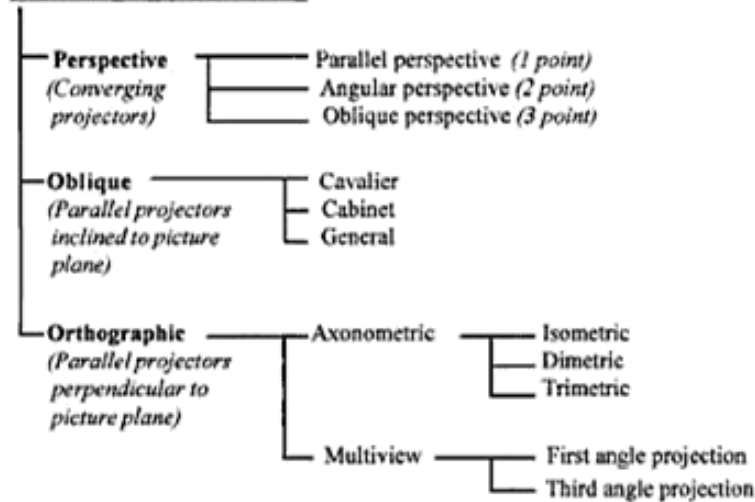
Perspective
(Converging projectors)

Parallel perspective (1 point)
Angular perspective (2 point)
Oblique perspective (3 point)

Oblique
(Parallel projectors inclined to picture plane)

Cavalier
Cabinet
General

Orthographic
(Parallel projectors perpendicular to picture plane)

Axonometric

Isometric
Dimetric
Trimetric

Multiview

First angle projection
Third angle projection